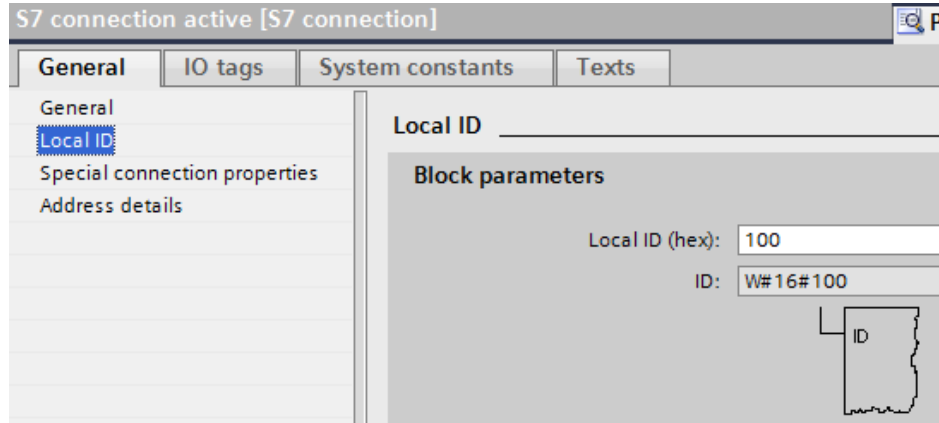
S7 connection active [S7 connection]

P

General | IO tags | System constants | Texts

General
Local ID
Special connection properties
Address details

Local ID

Block parameters

Local ID (hex): 100

ID: W#16#100

ID